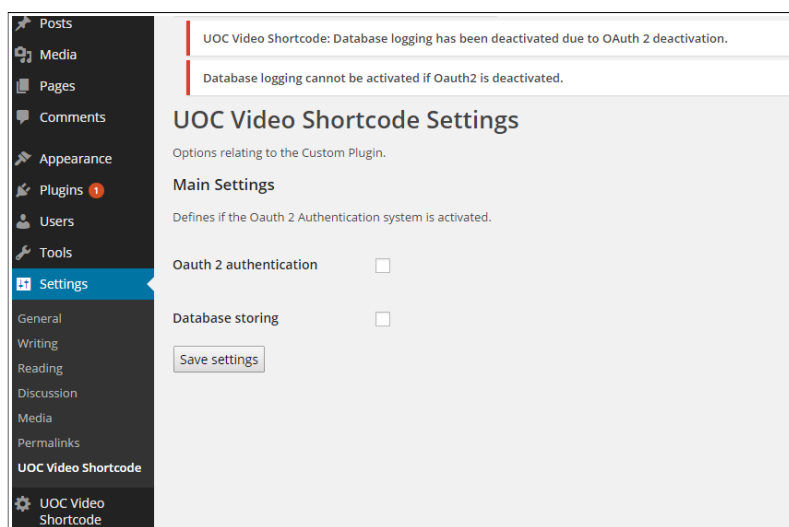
Posts
Media
Pages
Comments
Appearance
Plugins 1
Users
Tools
Settings
General
Writing
Reading
Discussion
Media
Permalinks
UOC Video Shortcode
UOC Video Shortcode

UOC Video Shortcode: Database logging has been deactivated due to OAuth 2 deactivation.

Database logging cannot be activated if Oauth2 is deactivated.

UOC Video Shortcode Settings

Options relating to the Custom Plugin.

Main Settings

Defines if the Oauth 2 Authentication system is activated.

Oauth 2 authentication

Database storing

Save settings